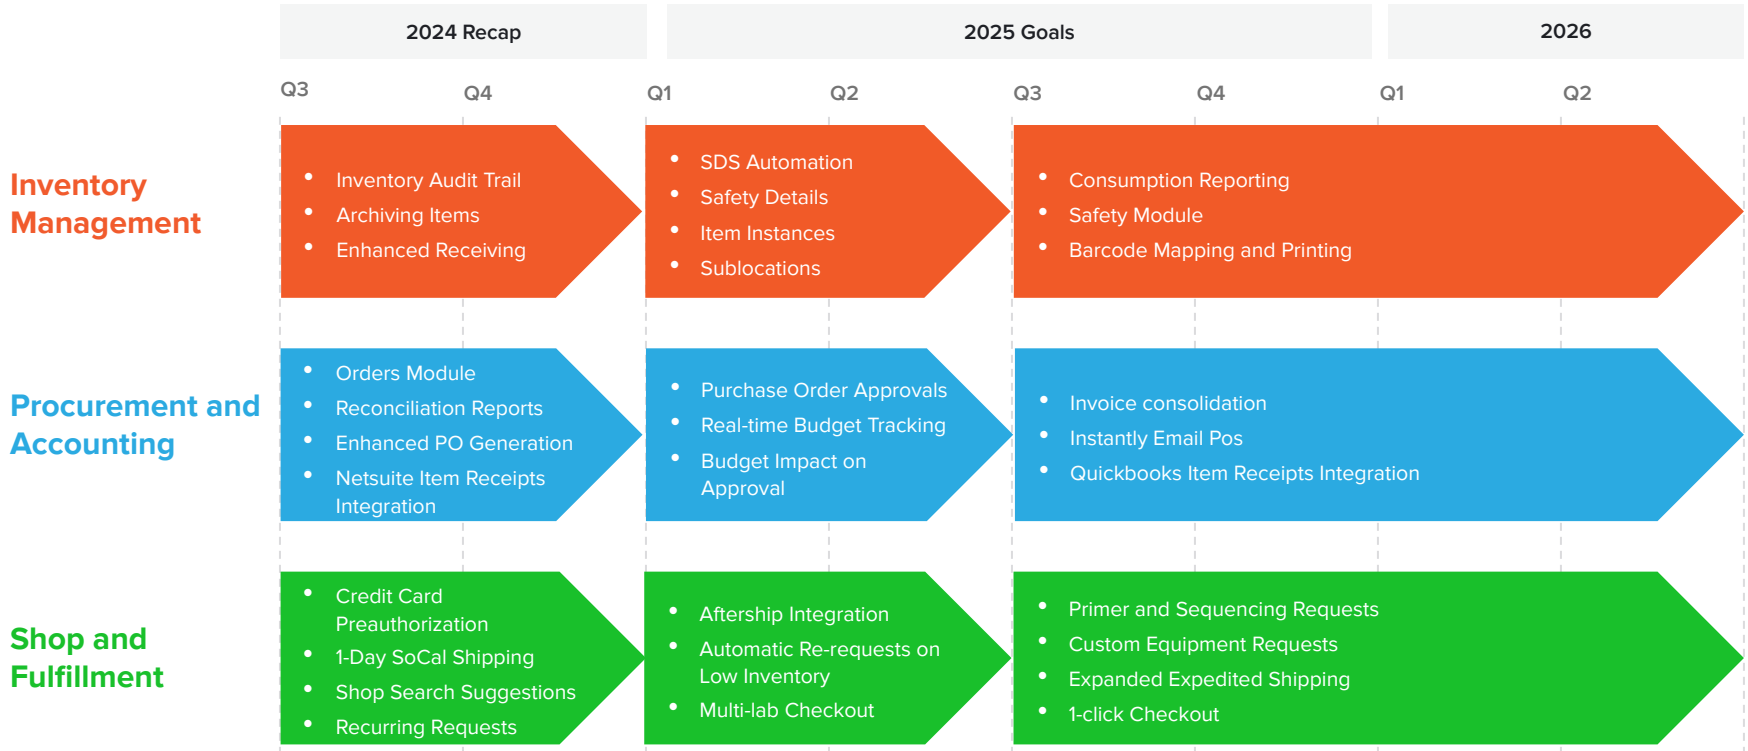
2024 Recap

2025 Goals

2026

Q3 Q4 Q1 Q2 Q3 Q4 Q1 Q2

Inventory Management

- Inventory Audit Trail
- Archiving Items
- Enhanced Receiving

- SDS Automation
- Safety Details
- Item Instances
- Sublocations

- Consumption Reporting
- Safety Module
- Barcode Mapping and Printing

Procurement and Accounting

- Orders Module
- Reconciliation Reports
- Enhanced PO Generation
- Netsuite Item Receipts Integration

- Purchase Order Approvals
- Real-time Budget Tracking
- Budget Impact on Approval

- Invoice consolidation
- Instantly Email Pos
- Quickbooks Item Receipts Integration

Shop and Fulfillment

- Credit Card Preauthorization
- 1-Day SoCal Shipping
- Shop Search Suggestions
- Recurring Requests

- Aftership Integration
- Automatic Re-requests on Low Inventory
- Multi-lab Checkout

- Primer and Sequencing Requests
- Custom Equipment Requests
- Expanded Expedited Shipping
- 1-click Checkout